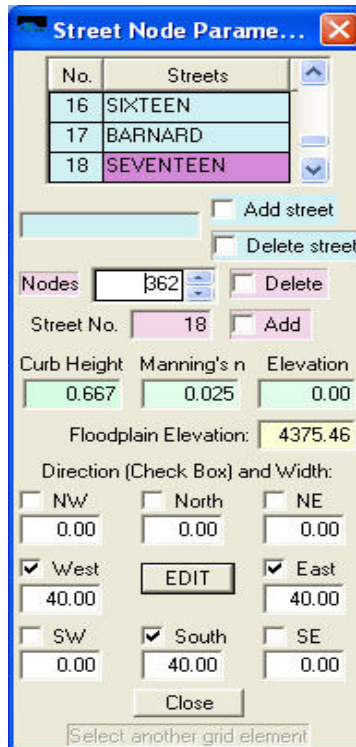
Street Node Parame...

| No. | Streets |
|---|---|
| 16 | SIXTEEN |
| 17 | BARNARD |
| 18 | SEVENTEEN |

Add street
Delete street

Nodes 362 Delete

Street No. 18 Add

Curb Height 0.667
Manning's n 0.025
Elevation 0.00

Floodplain Elevation: 4375.46

Direction (Check Box) and Width:

NW 0.00
North 0.00
NE 0.00

West 40.00
EDIT
East 40.00

SW 0.00
South 40.00
SE 0.00

Close

Select another grid element